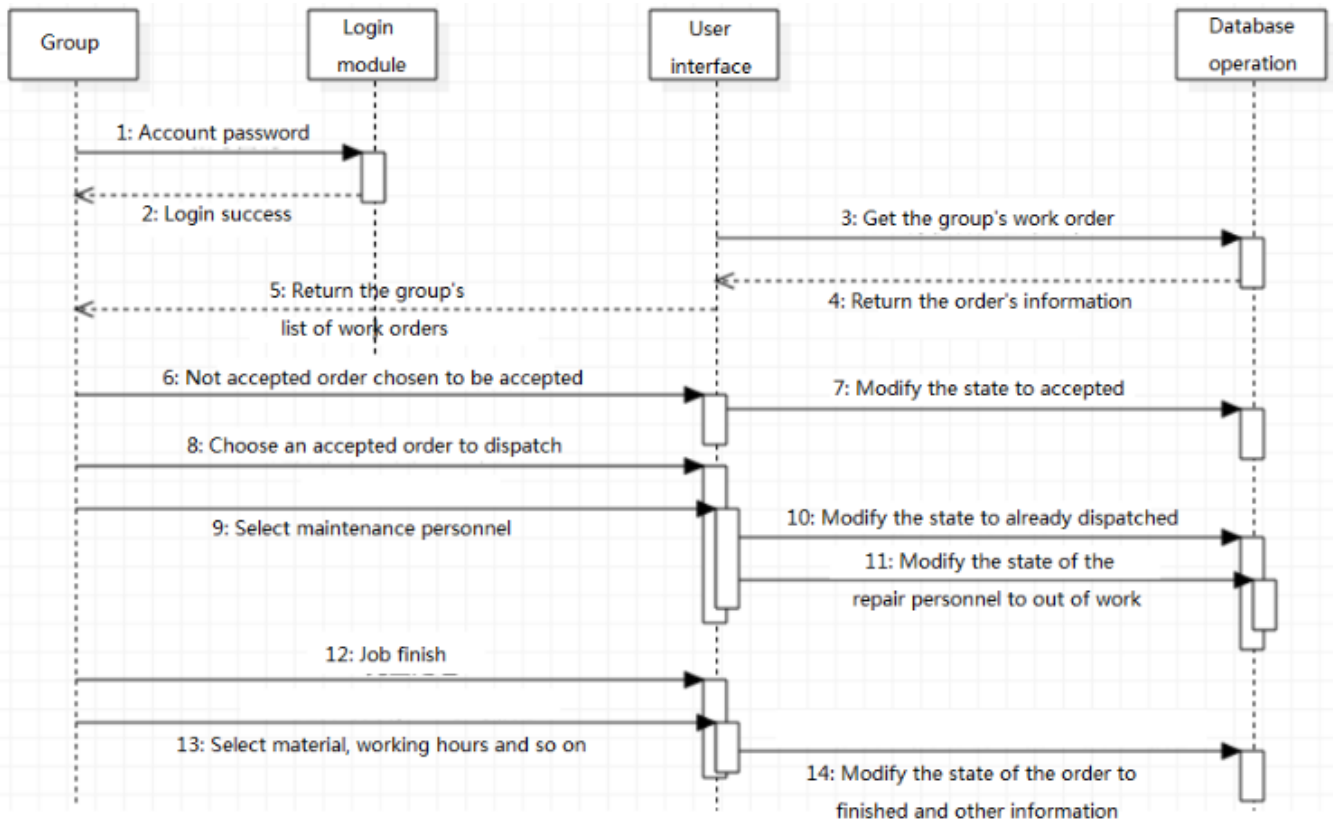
Group

Login module

User interface

Database operation

1: Account password

2: Login success

3: Get the group's work order

4: Return the order's information

5: Return the group's list of work orders

6: Not accepted order chosen to be accepted

7: Modify the state to accepted

8: Choose an accepted order to dispatch

9: Select maintenance personnel

10: Modify the state to already dispatched

11: Modify the state of the repair personnel to out of work

12: Job finish

13: Select material, working hours and so on

14: Modify the state of the order to finished and other information